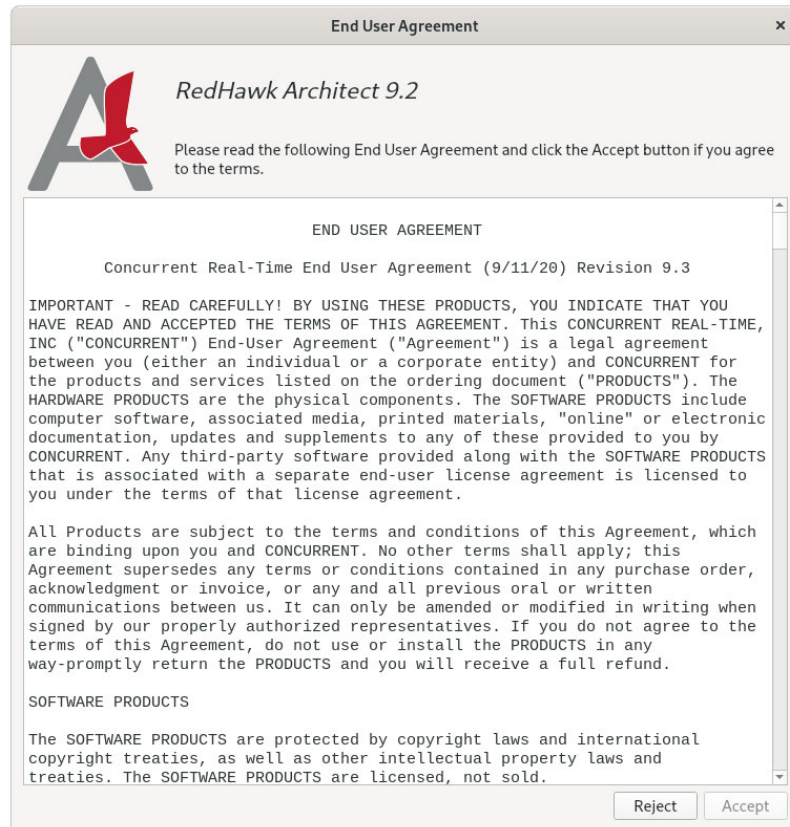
End User Agreement

×

RedHawk Architect 9.2

Please read the following End User Agreement and click the Accept button if you agree to the terms.

END USER AGREEMENT

Concurrent Real-Time End User Agreement (9/11/20) Revision 9.3

IMPORTANT - READ CAREFULLY! BY USING THESE PRODUCTS, YOU INDICATE THAT YOU HAVE READ AND ACCEPTED THE TERMS OF THIS AGREEMENT. This CONCURRENT REAL-TIME, INC ("CONCURRENT") End-User Agreement ("Agreement") is a legal agreement between you (either an individual or a corporate entity) and CONCURRENT for the products and services listed on the ordering document ("PRODUCTS"). The HARDWARE PRODUCTS are the physical components. The SOFTWARE PRODUCTS include computer software, associated media, printed materials, "online" or electronic documentation, updates and supplements to any of these provided to you by CONCURRENT. Any third-party software provided along with the SOFTWARE PRODUCTS that is associated with a separate end-user license agreement is licensed to you under the terms of that license agreement.

All Products are subject to the terms and conditions of this Agreement, which are binding upon you and CONCURRENT. No other terms shall apply; this Agreement supersedes any terms or conditions contained in any purchase order, acknowledgment or invoice, or any and all previous oral or written communications between us. It can only be amended or modified in writing when signed by our properly authorized representatives. If you do not agree to the terms of this Agreement, do not use or install the PRODUCTS in any way-promptly return the PRODUCTS and you will receive a full refund.

SOFTWARE PRODUCTS

The SOFTWARE PRODUCTS are protected by copyright laws and international copyright treaties, as well as other intellectual property laws and treaties. The SOFTWARE PRODUCTS are licensed, not sold.

Reject Accept